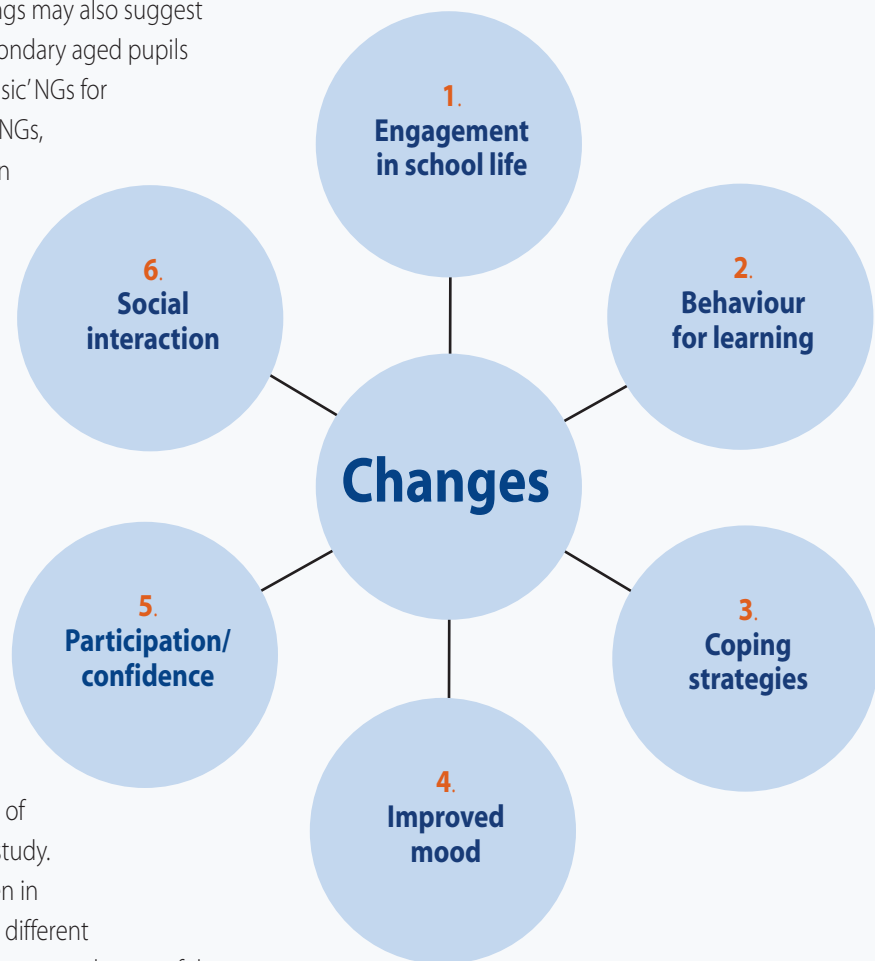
ngs may also suggest
ondary aged pupils
sic' NGs for
NGs,
n

1. Engagement in school life

6. Social interaction

2. Behaviour for learning

Changes

5. Participation/ confidence

3. Coping strategies

4. Improved mood

of
tudy.
n in
different